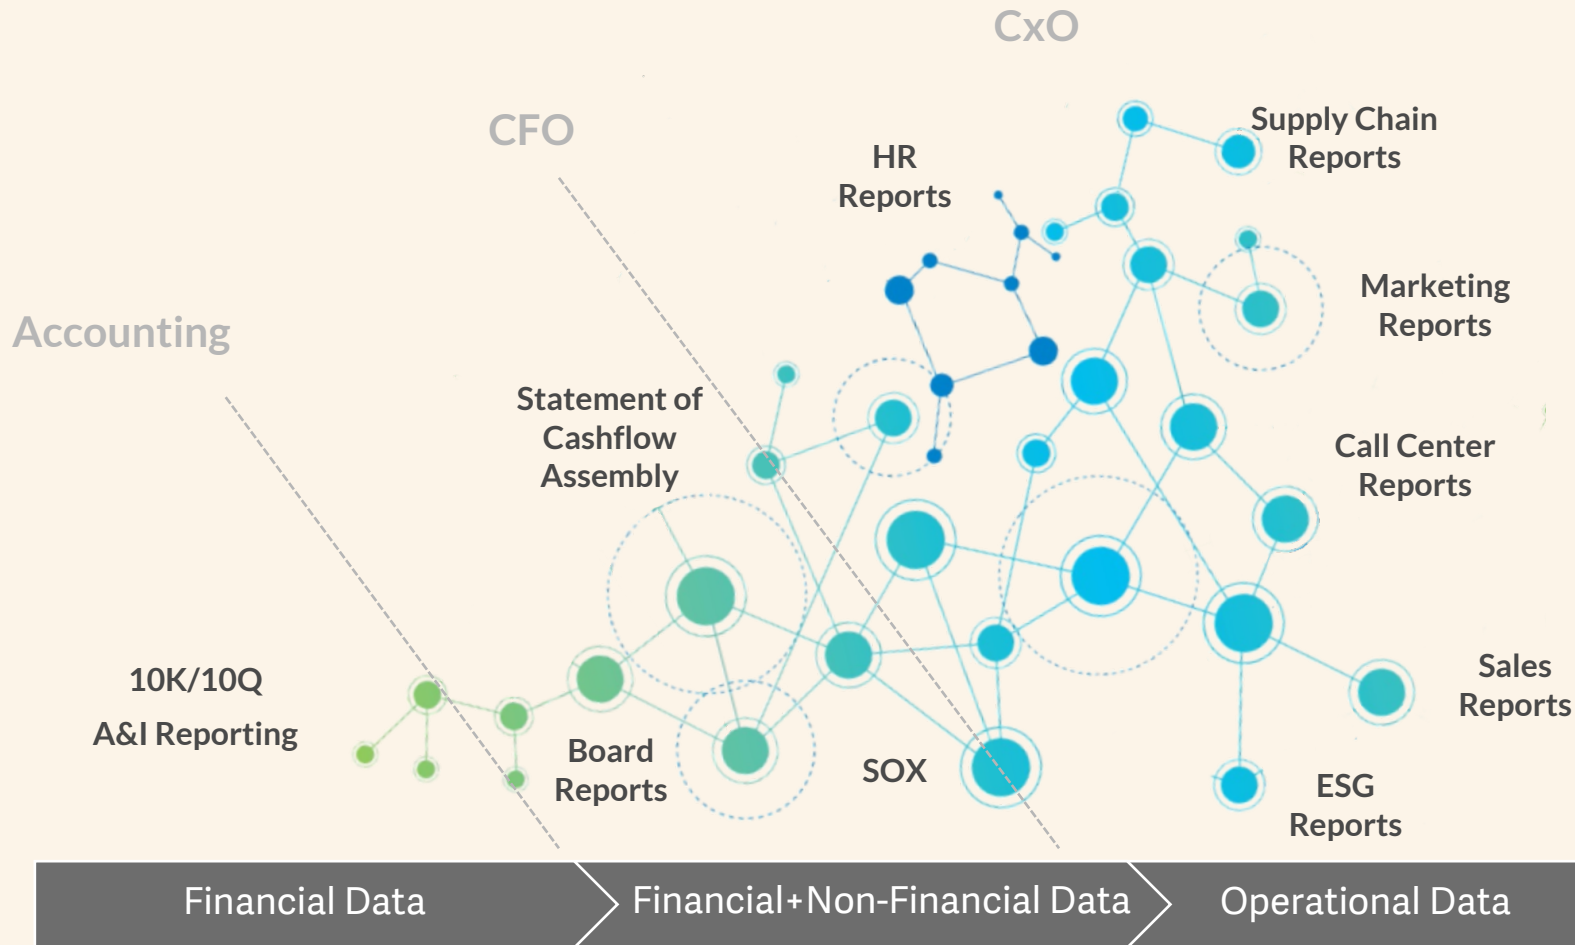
CxO

CFO

Accounting

HR Reports

Supply Chain Reports

Marketing Reports

Statement of Cashflow Assembly

Call Center Reports

10K/10Q

A&I Reporting

Board Reports

SOX

Sales Reports

ESG Reports

Financial Data

Financial+Non-Financial Data

Operational Data